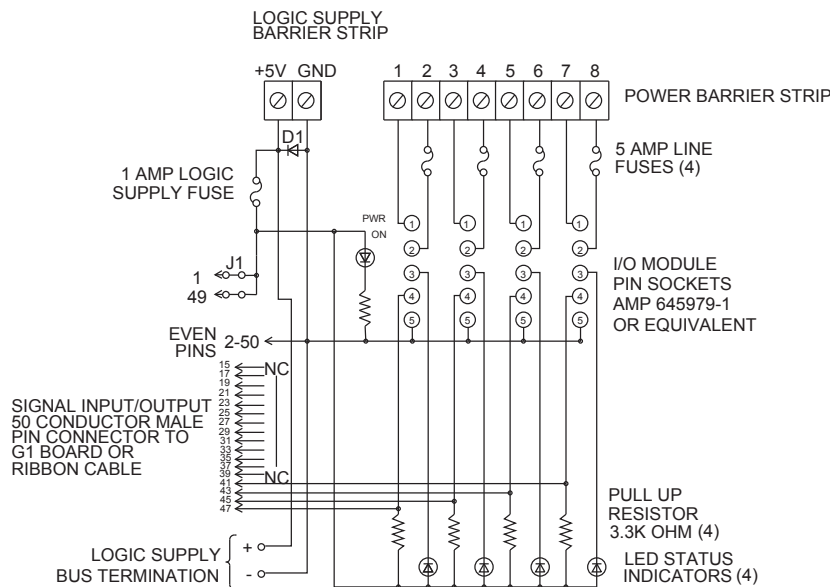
LOGIC SUPPLY BARRIER STRIP

+5V GND

1 2 3 4 5 6 7 8

POWER BARRIER STRIP

D1

1 AMP LOGIC SUPPLY FUSE

5 AMP LINE FUSES (4)

PWR ON

1 2 3 4 5
1 2 3 4 5
1 2 3 4 5
1 2 3 4 5

J1

1

49

I/O MODULE PIN SOCKETS AMP 645979-1 OR EQUIVALENT

EVEN PINS 2-50

15 17 19 21 23 25 27 29 31 33 35 37 39 41 43 45 47

NC

NC

SIGNAL INPUT/OUTPUT 50 CONDUCTOR MALE PIN CONNECTOR TO G1 BOARD OR RIBBON CABLE

PULL UP RESISTOR 3.3K OHM (4)

LOGIC SUPPLY BUS TERMINATION

+

-

LED STATUS INDICATORS (4)